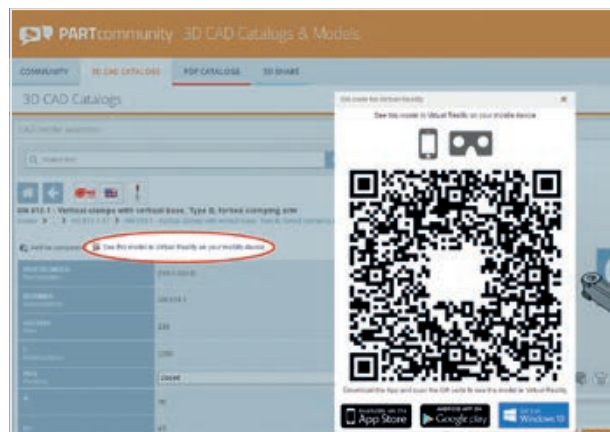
PARTcommunity 3D CAD Catalogs & Models

COMMUNITY 3D CAD CATALOGS PDF CATALOGS 3D SHARE

3D CAD Catalogs

CAD model selection

GN 812.1 - Vertical clamps with vertical base, Type B, forked clamping arm

See this model in Virtual Reality on your mobile device

QR code for Virtual Reality

See this model in Virtual Reality on your mobile device

Download the App and scan the QR code to see the model in Virtual Reality

Available on the App Store

ANDROID APP ON Google play

Get it on Windows 10